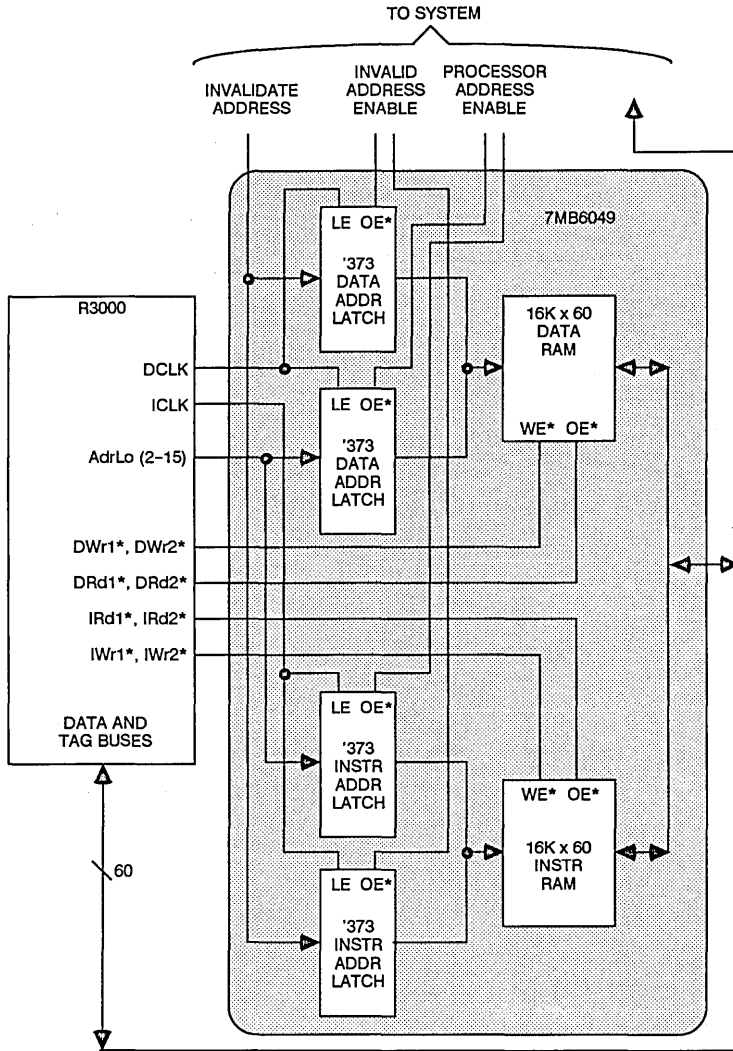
TO SYSTEM

INVALIDATE ADDRESS

INVALID ADDRESS ENABLE

PROCESSOR ADDRESS ENABLE

7MB6049

LE OE*

'373 DATA ADDR LATCH

R3000

16K x 60 DATA RAM

DCLK

ICLK

LE OE*

WE* OE*

AdrLo (2–15)

'373 DATA ADDR LATCH

DWr1*, DWr2*

DRd1*, DRd2*

IRd1*, IRd2*

IWr1*, IWr2*

LE OE*

DATA AND TAG BUSES

'373 INSTR ADDR LATCH

WE* OE*

16K x 60 INSTR RAM

60

LE OE*

'373 INSTR ADDR LATCH